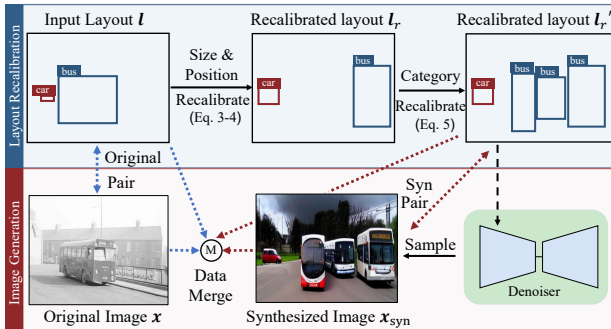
Layout Recalibration

Input Layout $\boldsymbol{l}$

bus

car

Size & Position

Recalibrate (Eq. 3-4)

Recalibrated layout $\boldsymbol{l}_r$

car

bus

Category

Recalibrate (Eq. 5)

Recalibrated layout $\boldsymbol{l}_r'$

car

bus

bus

bus

Image Generation

Original Pair

Syn Pair

M

Data Merge

Sample

Denoiser

Original Image $\boldsymbol{x}$

Synthesized Image $\boldsymbol{x}_{\text{syn}}$